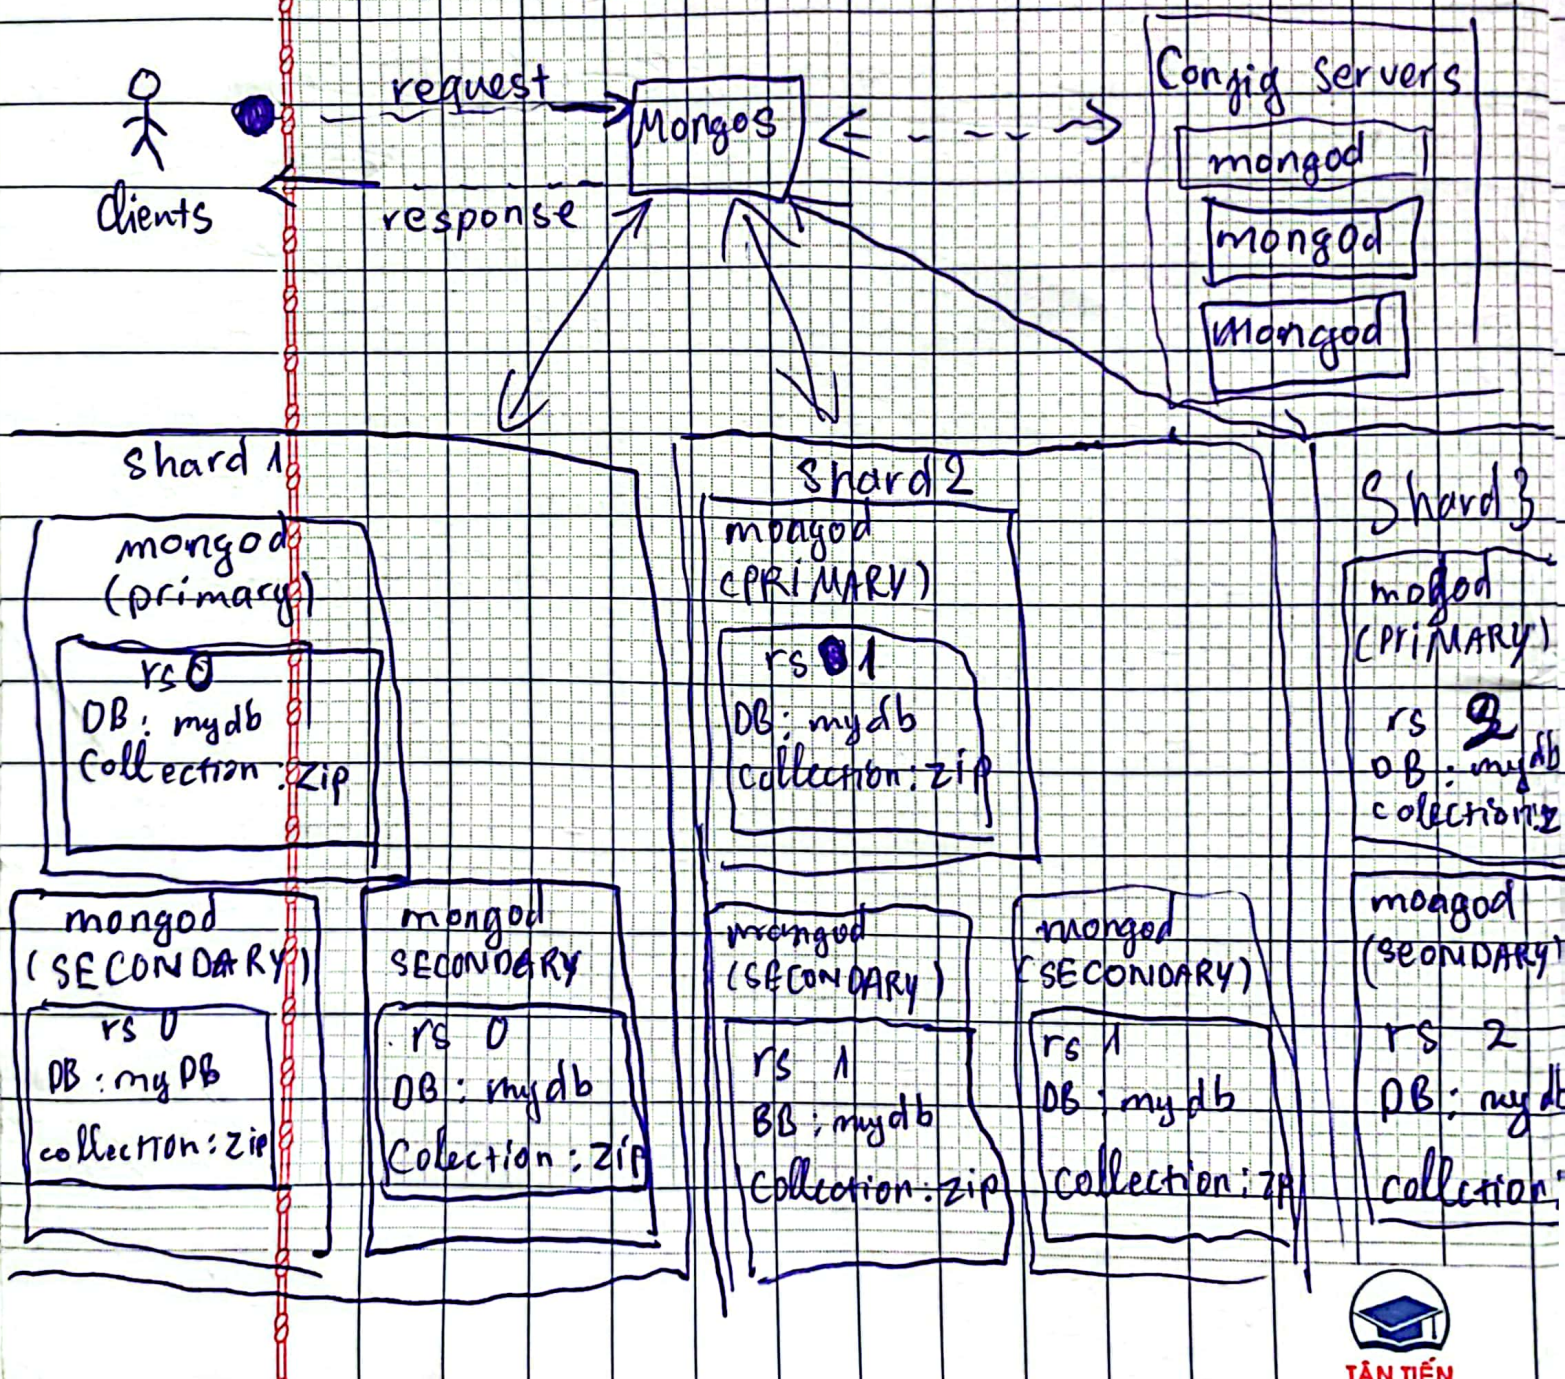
Clients

request

response

Mongos

Conjig servers

mongod

mongod

Mongod

Shard 1

mongod (primary)

rs 0
DB: mydb
Collection: zip

mongod (SECONDARY)

rs 0
DB: myDB
collection: zip

mongod SECONDARY

rs 0
DB: mydb
Colection: zip

Shard 2

mongod (PRIMARY)

rs 1
DB: mydb
collection: zip

mongod (SECONDARY)

rs 1
BB: mydb
Collection: zip

mongod (SECONDARY)

rs 1
DB: mydb
collection: zip

Shard 3

mogod (PRIMARY)

rs 2
DB: mydb
colection: z

moagod (SECONDARY)

rs 2
DB: myd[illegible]
collection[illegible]

TÂN TIẾN